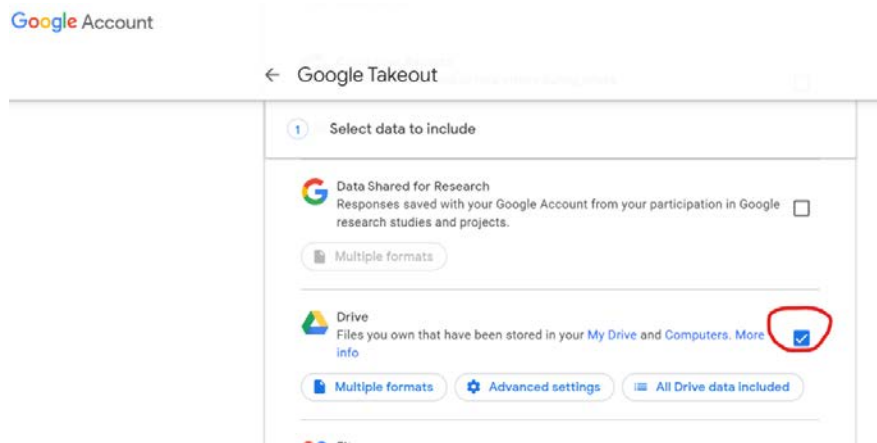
Google Account

← Google Takeout

1 Select data to include

Data Shared for Research
Responses saved with your Google Account from your participation in Google research studies and projects.

Multiple formats

Drive
Files you own that have been stored in your My Drive and Computers. More info

Multiple formats

Advanced settings

All Drive data included